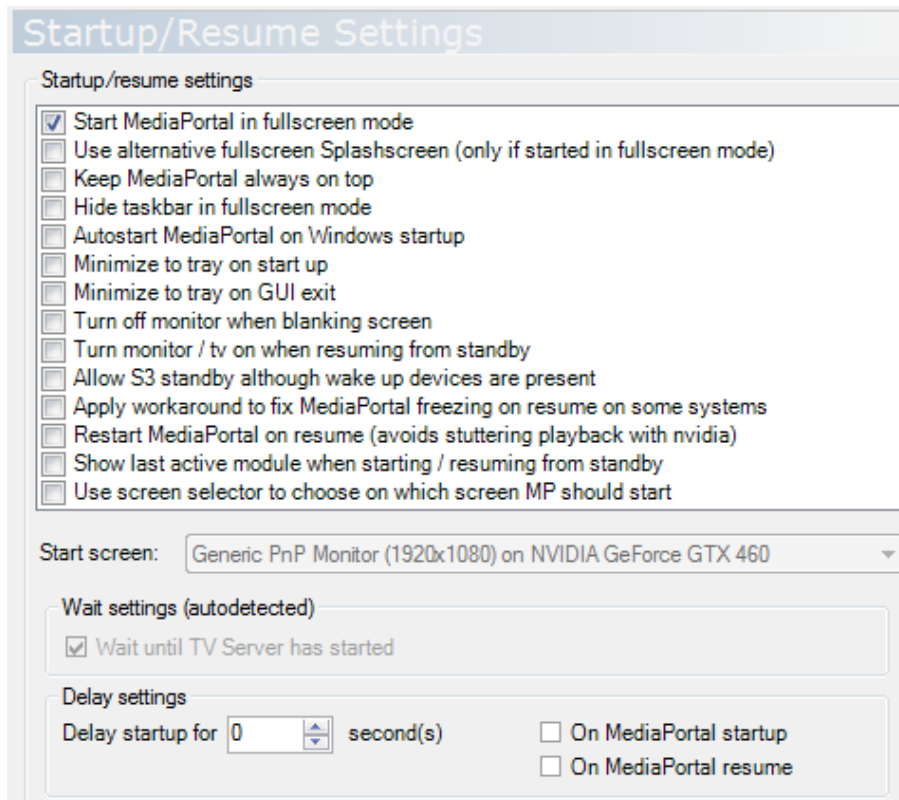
Startup/Resume Settings

Startup/resume settings

Start MediaPortal in fullscreen mode
Use alternative fullscreen Splashscreen (only if started in fullscreen mode)
Keep MediaPortal always on top
Hide taskbar in fullscreen mode
Autostart MediaPortal on Windows startup
Minimize to tray on start up
Minimize to tray on GUI exit
Turn off monitor when blanking screen
Turn monitor / tv on when resuming from standby
Allow S3 standby although wake up devices are present
Apply workaround to fix MediaPortal freezing on resume on some systems
Restart MediaPortal on resume (avoids stuttering playback with nvidia)
Show last active module when starting / resuming from standby
Use screen selector to choose on which screen MP should start

Start screen: Generic PnP Monitor (1920x1080) on NVIDIA GeForce GTX 460

Wait settings (autodetected)
Wait until TV Server has started

Delay settings
Delay startup for 0 second(s)
On MediaPortal startup
On MediaPortal resume